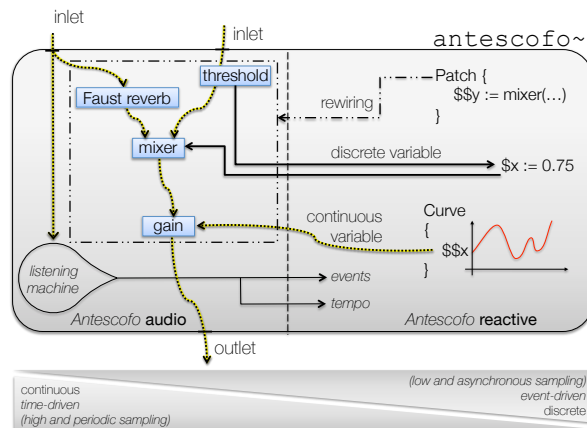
inlet

inlet

antescofo~

threshold

Faust reverb

rewiring

Patch {
$$y := mixer(...)
}

mixer

discrete variable

$x := 0.75

gain

continuous variable

Curve
{
$$x
}

listening machine

events

tempo

Antescofo audio

Antescofo reactive

outlet

continuous
time-driven
(high and periodic sampling)

(low and asynchronous sampling)
event-driven
discrete